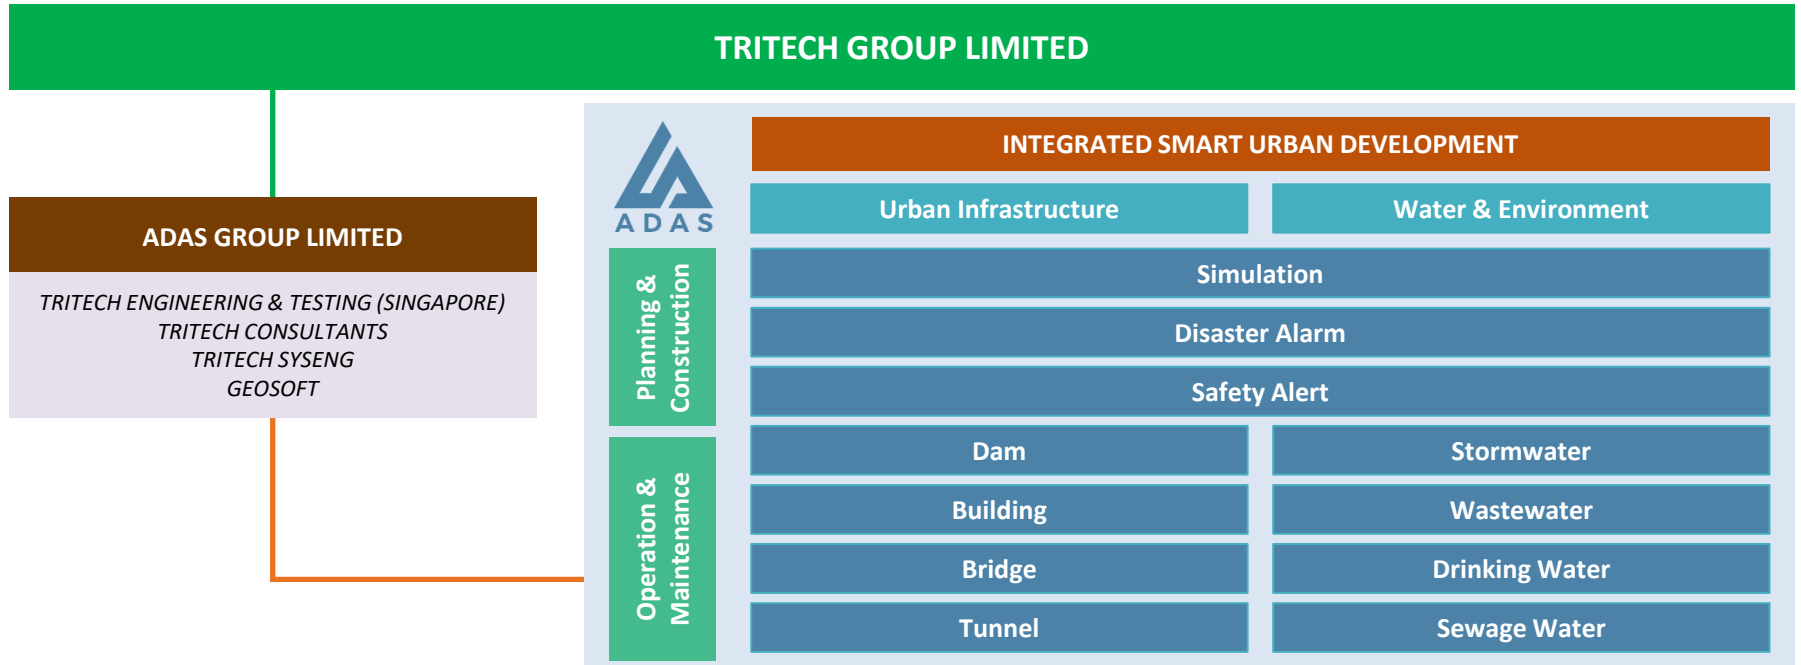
TRITECH GROUP LIMITED

ADAS GROUP LIMITED

TRITECH ENGINEERING & TESTING (SINGAPORE)
TRITECH CONSULTANTS
TRITECH SYSENG
GEOSOFT

ADAS

INTEGRATED SMART URBAN DEVELOPMENT

Urban Infrastructure

Water & Environment

Planning & Construction

Simulation

Disaster Alarm

Safety Alert

Operation & Maintenance

| Dam | Stormwater |
|---|---|
| Building | Wastewater |
| Bridge | Drinking Water |
| Tunnel | Sewage Water |